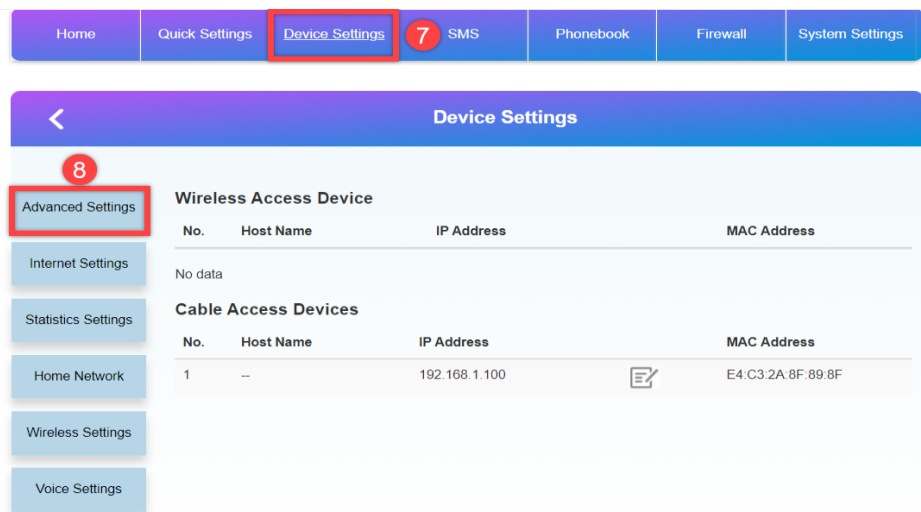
Home | Quick Settings | Device Settings | 7 | SMS | Phonebook | Firewall | System Settings

<

Device Settings

8

Advanced Settings

Internet Settings

Statistics Settings

Home Network

Wireless Settings

Voice Settings

Wireless Access Device

| No. | Host Name | IP Address | MAC Address |
|---|---|---|---|

No data

Cable Access Devices

| No. | Host Name | IP Address | MAC Address |
|---|---|---|---|
| 1 | -- | 192.168.1.100 | E4:C3:2A:8F:89:8F |